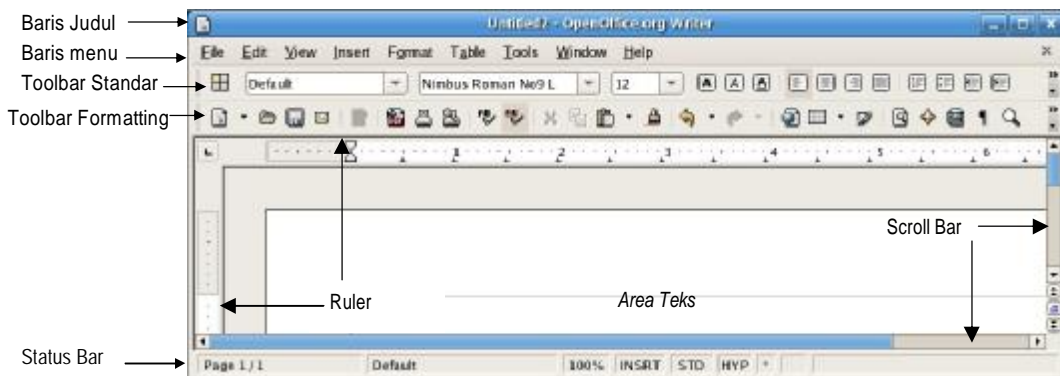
Baris Judul

Untitled2 - OpenOffice.org Writer

Baris menu

File Edit View Insert Format Table Tools Window Help

Toolbar Standar

Default Nimbus Roman No9 L 12

Toolbar Formatting

1 2 3 4 5 6

Scroll Bar

Ruler

Area Teks

Status Bar

Page 1 / 1 Default 100% INSRT STD HYP *